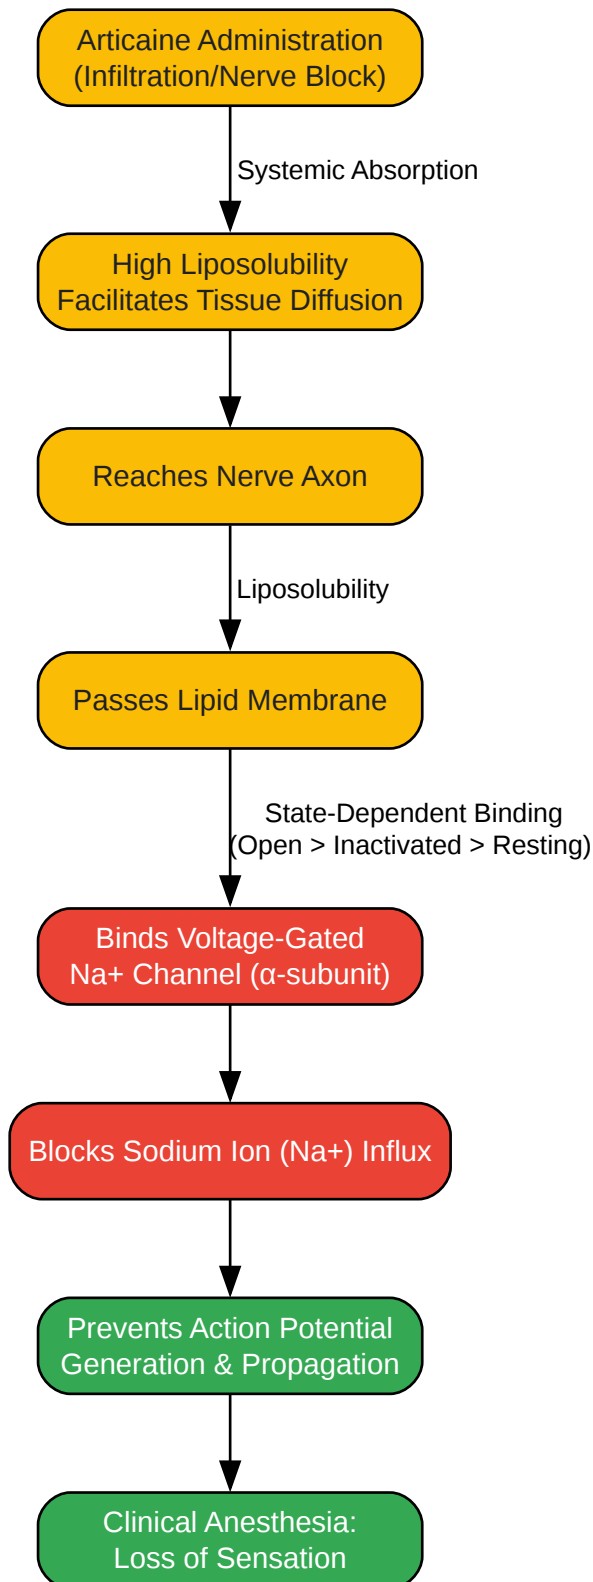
Articaine Administration
(Infiltration/Nerve Block)

Systemic Absorption

High Liposolubility
Facilitates Tissue Diffusion

Reaches Nerve Axon

Liposolubility

Passes Lipid Membrane

State-Dependent Binding
(Open > Inactivated > Resting)

Binds Voltage-Gated
Na+ Channel (α-subunit)

Blocks Sodium Ion (Na+) Influx

Prevents Action Potential
Generation & Propagation

Clinical Anesthesia:
Loss of Sensation